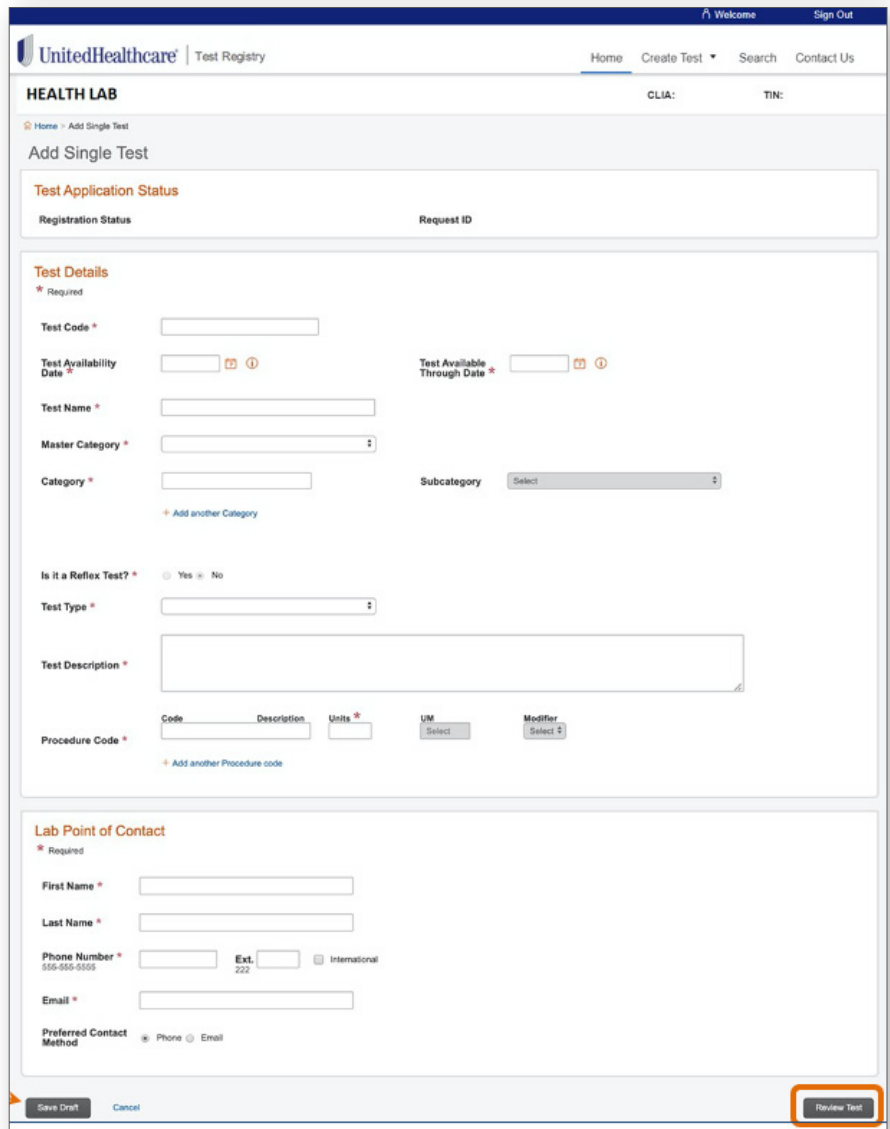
Welcome Sign Out

UnitedHealthcare | Test Registry

Home Create Test Search Contact Us

HEALTH LAB CLIA: TIN:

Home > Add Single Test

Add Single Test

Test Application Status

Registration Status Request ID

Test Details

* Required

Test Code *

Test Availability Date *

Test Available Through Date *

Test Name *

Master Category *

Category *

Subcategory Select

+ Add another Category

Is it a Reflex Test? * Yes No

Test Type *

Test Description *

Procedure Code * Code Description Units * UM Select Modifier Select

+ Add another Procedure code

Lab Point of Contact

* Required

First Name *

Last Name *

Phone Number * 555-555-5555 Ext. 222 International

Email *

Preferred Contact Method Phone Email

Save Draft Cancel Review Test